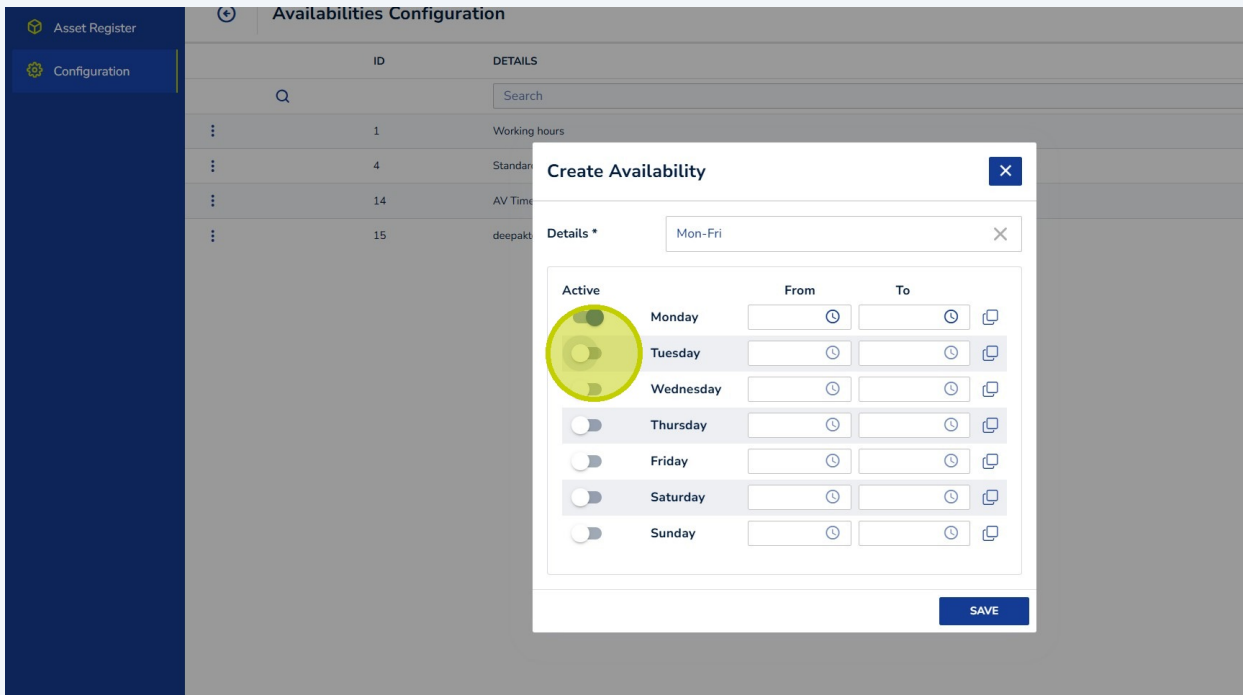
Asset Register
Configuration

Availabilities Configuration

| | ID | DETAILS |
|---|---|---|
| | | Search |
| ⋮ | 1 | Working hours |
| ⋮ | 4 | Standar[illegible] |
| ⋮ | 14 | AV Time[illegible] |
| ⋮ | 15 | deepakt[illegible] |

Create Availability

Details *
Mon-Fri

| Active | | From | To |
|---|---|---|---|
| | Monday | | |
| | Tuesday | | |
| | Wednesday | | |
| | Thursday | | |
| | Friday | | |
| | Saturday | | |
| | Sunday | | |

SAVE